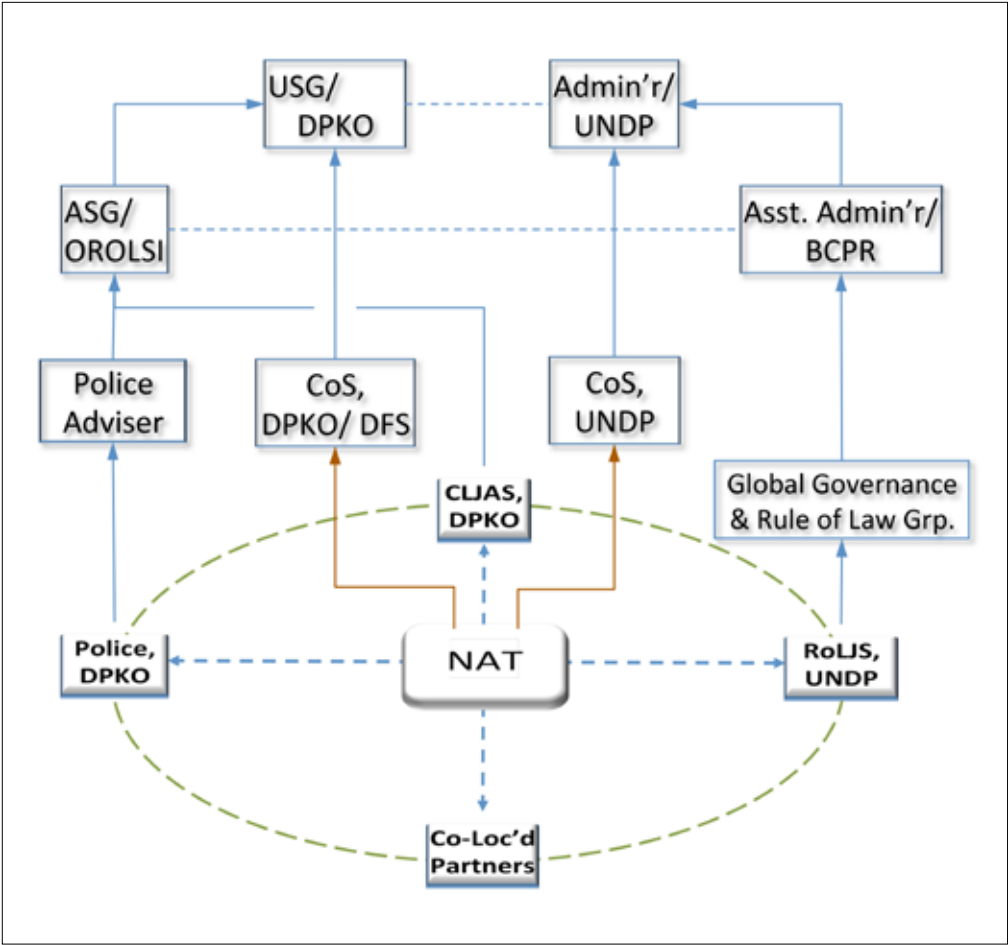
USG/ DPKO

Admin'r/ UNDP

ASG/ OROLSI

Asst. Admin'r/ BCPR

Police Adviser

CoS, DPKO/ DFS

CoS, UNDP

CLJAS, DPKO

Global Governance & Rule of Law Grp.

Police, DPKO

NAT

RoLJS, UNDP

Co-Loc'd Partners